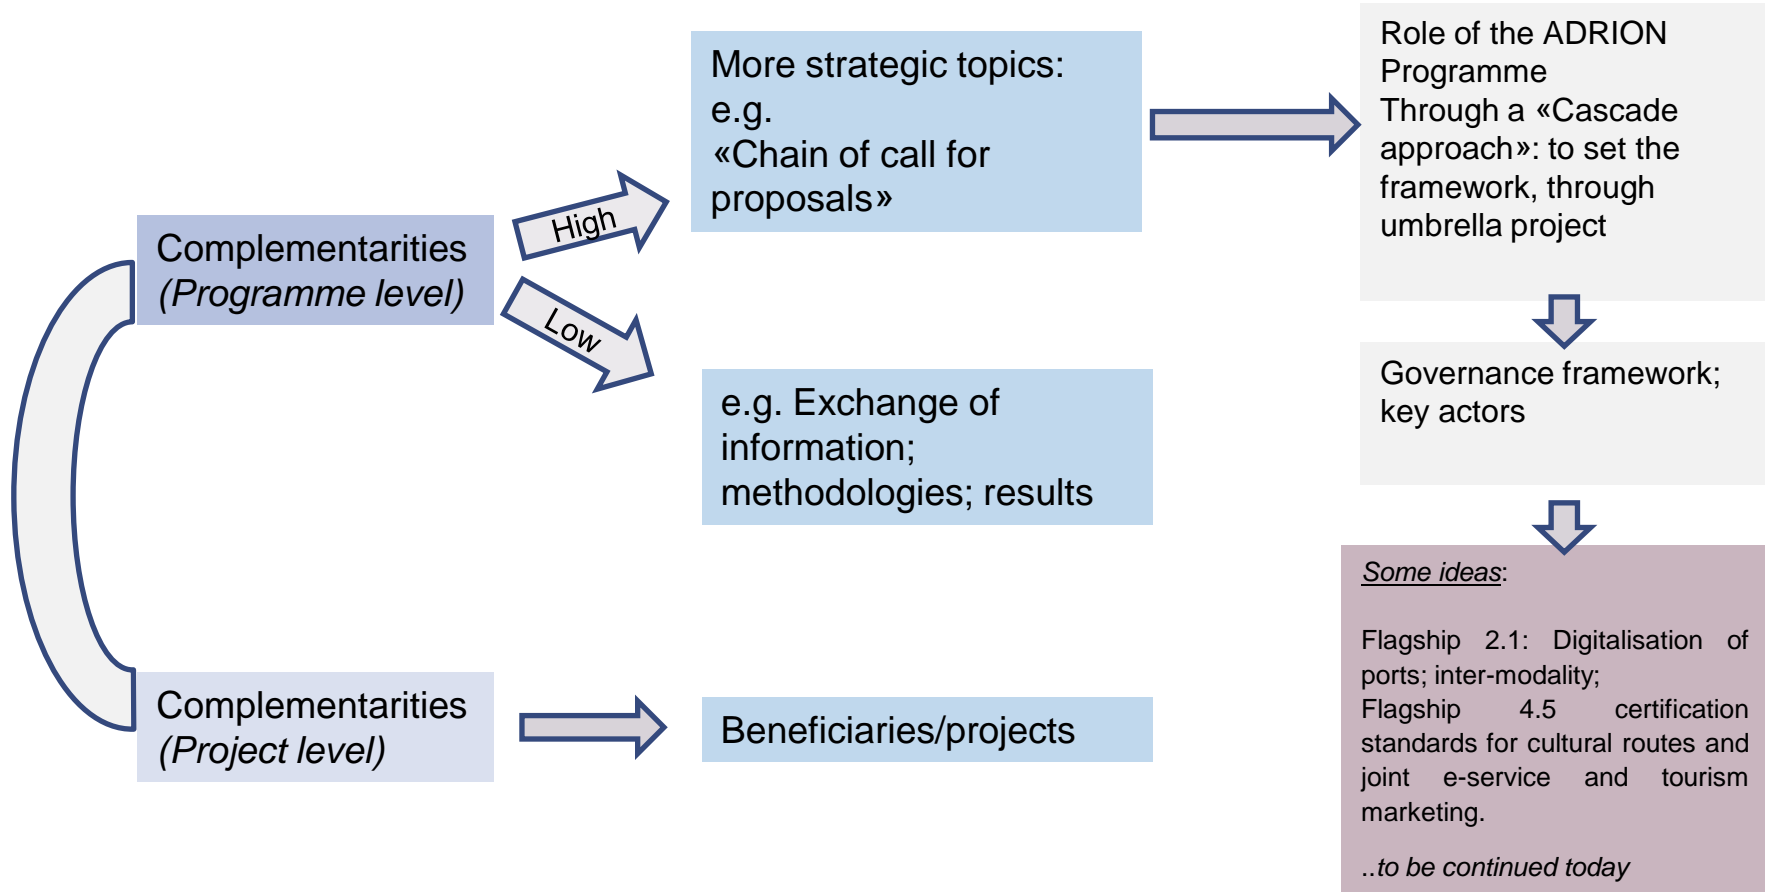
Complementarities
(Programme level)

High

Low

More strategic topics:
e.g.
«Chain of call for proposals»

e.g. Exchange of information; methodologies; results

Role of the ADRION Programme
Through a «Cascade approach»: to set the framework, through umbrella project

Governance framework; key actors

Some ideas:

Flagship 2.1: Digitalisation of ports; inter-modality;
Flagship 4.5 certification standards for cultural routes and joint e-service and tourism marketing.

..to be continued today

Complementarities
(Project level)

Beneficiaries/projects